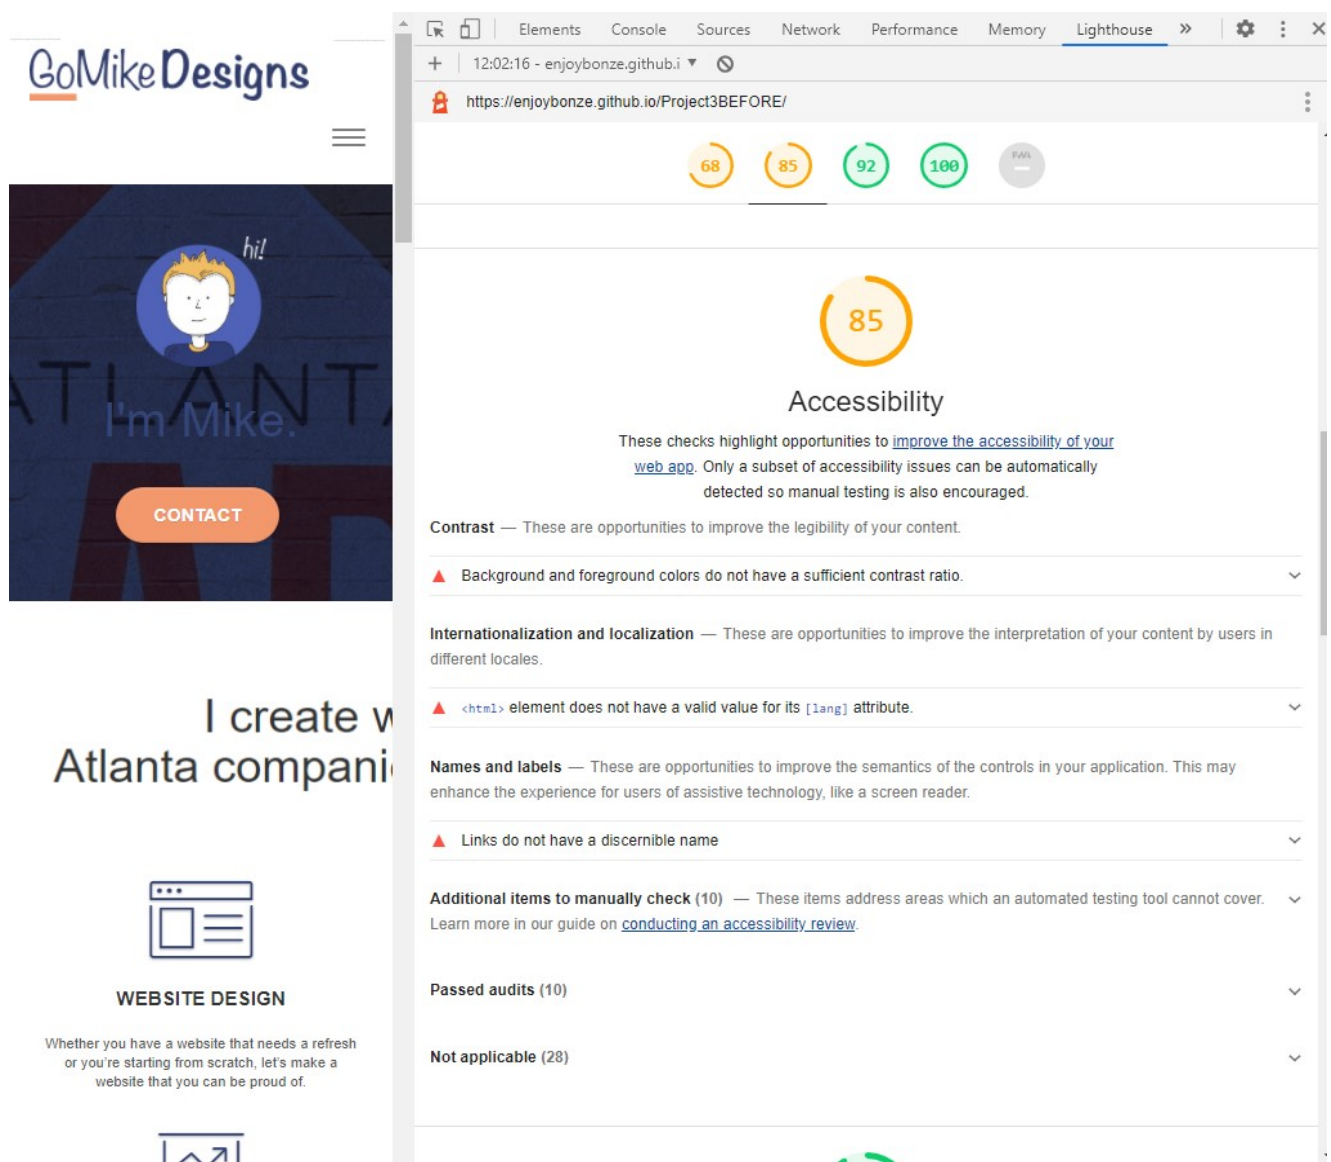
GoMike Designs

hi!

I'm Mike.

CONTACT

I create w
Atlanta compani

WEBSITE DESIGN

Whether you have a website that needs a refresh or you're starting from scratch, let's make a website that you can be proud of.

Elements Console Sources Network Performance Memory Lighthouse »

+ 12:02:16 - enjoybonze.github.i ▼

https://enjoybonze.github.io/Project3BEFORE/

68 85 92 100 PWA

85

Accessibility

These checks highlight opportunities to improve the accessibility of your web app. Only a subset of accessibility issues can be automatically detected so manual testing is also encouraged.

Contrast — These are opportunities to improve the legibility of your content.

Background and foreground colors do not have a sufficient contrast ratio.

Internationalization and localization — These are opportunities to improve the interpretation of your content by users in different locales.

<html> element does not have a valid value for its [lang] attribute.

Names and labels — These are opportunities to improve the semantics of the controls in your application. This may enhance the experience for users of assistive technology, like a screen reader.

Links do not have a discernible name

Additional items to manually check (10) — These items address areas which an automated testing tool cannot cover. Learn more in our guide on conducting an accessibility review.

Passed audits (10)

Not applicable (28)